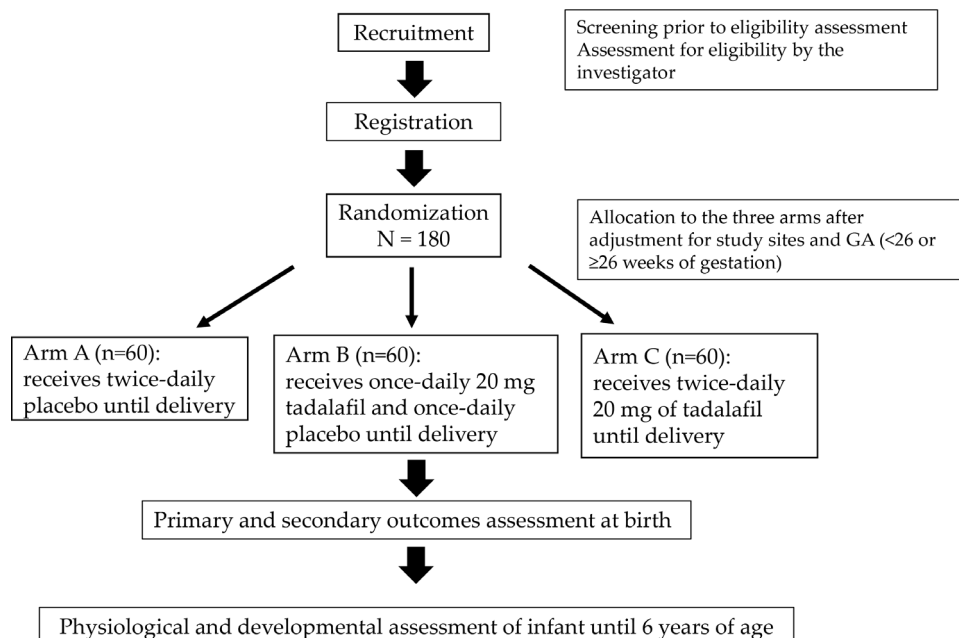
Recruitment

Screening prior to eligibility assessment
Assessment for eligibility by the investigator

Registration

Randomization
N = 180

Allocation to the three arms after adjustment for study sites and GA (<26 or ≥26 weeks of gestation)

Arm A (n=60):
receives twice-daily placebo until delivery

Arm B (n=60):
receives once-daily 20 mg tadalafil and once-daily placebo until delivery

Arm C (n=60):
receives twice-daily 20 mg of tadalafil until delivery

Primary and secondary outcomes assessment at birth

Physiological and developmental assessment of infant until 6 years of age